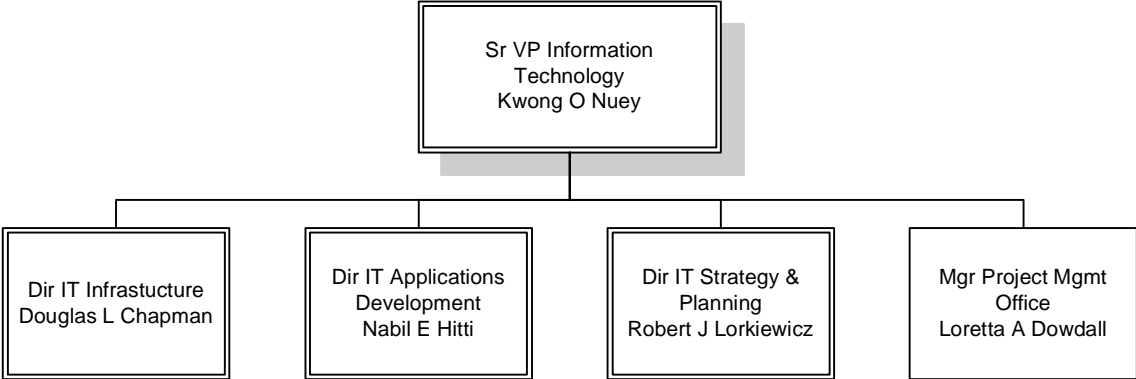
Sr VP Information Technology
Kwong O Nuey

Dir IT Infrastucture
Douglas L Chapman

Dir IT Applications Development
Nabil E Hitti

Dir IT Strategy & Planning
Robert J Lorkiewicz

Mgr Project Mgmt Office
Loretta A Dowdall